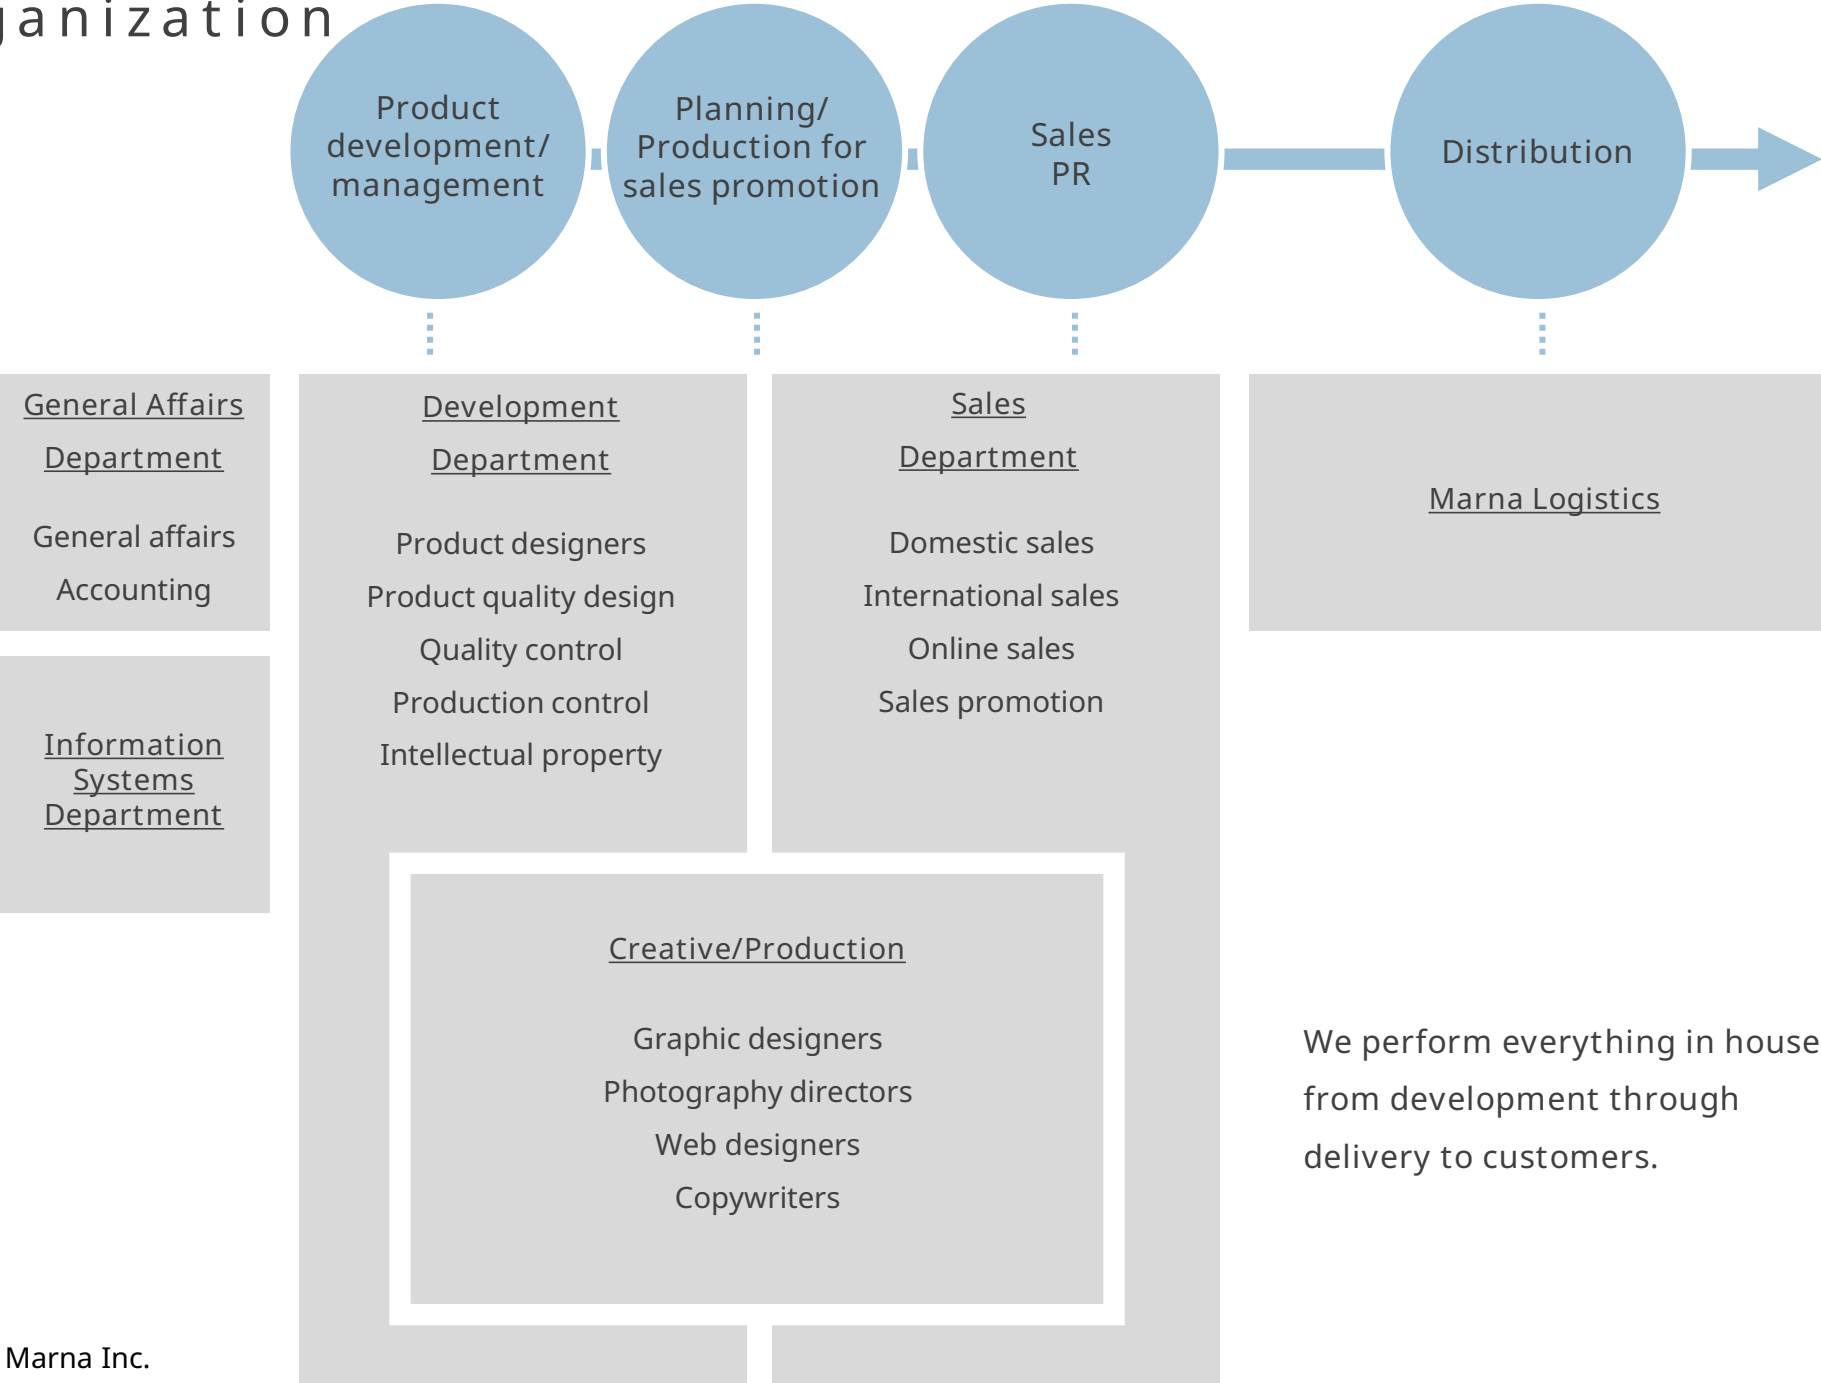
ganization

Product development/ management

Planning/ Production for sales promotion

Sales PR

Distribution

General Affairs Department

General affairs

Accounting

Information Systems Department

Development Department

Product designers

Product quality design

Quality control

Production control

Intellectual property

Sales Department

Domestic sales

International sales

Online sales

Sales promotion

Marna Logistics

Creative/Production

Graphic designers

Photography directors

Web designers

Copywriters

We perform everything in house from development through delivery to customers.

Marna Inc.